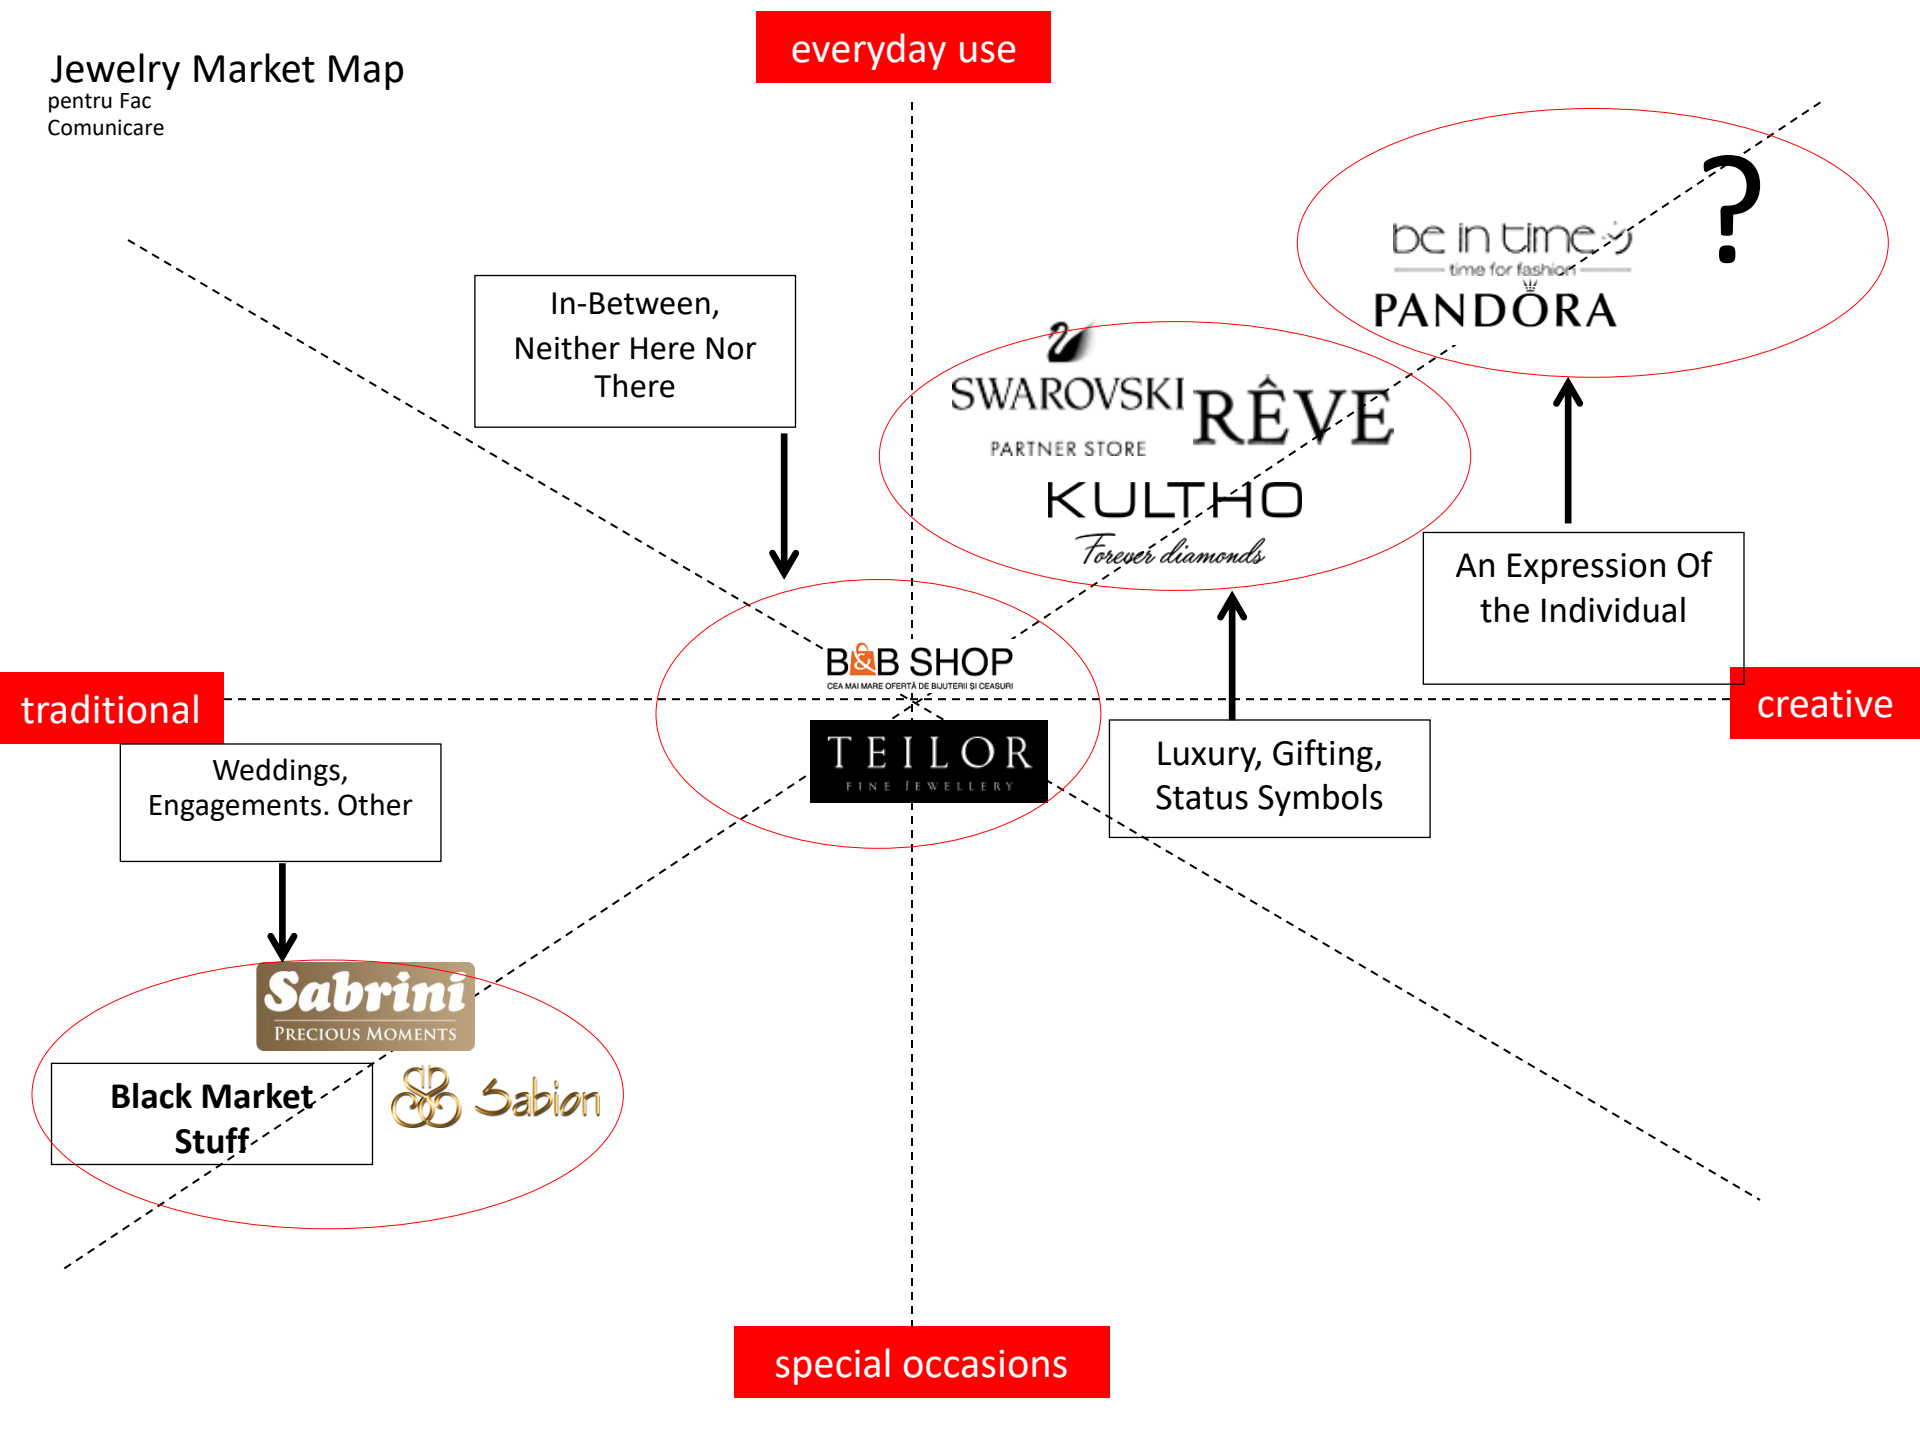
Jewelry Market Map
pentru Fac Comunicare

everyday use

be in time
time for fashion
PANDORA

?

In-Between, Neither Here Nor There

SWAROVSKI
PARTNER STORE
RÊVE
KULTHO
Forever diamonds

An Expression Of the Individual

B&B SHOP
CEA MAI MARE OFERTĂ DE BIJUTERII ȘI CEASURI

traditional

creative

TEILOR
FINE JEWELLERY

Weddings, Engagements. Other

Luxury, Gifting, Status Symbols

Sabrini
PRECIOUS MOMENTS

Black Market Stuff

Sabion

special occasions